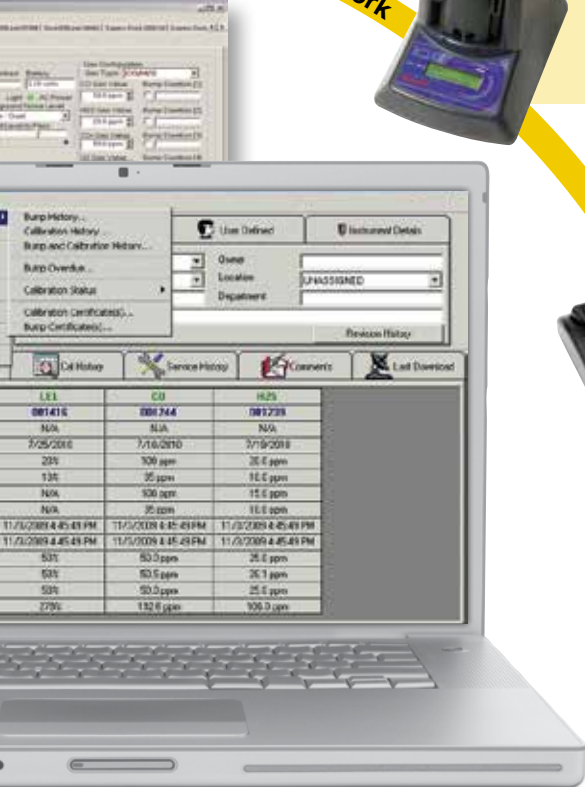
ork

Bump History...
Calibration History...
Bump and Calibration History...
Bump Overdue...
Calibration Status
Calibration Certificate(s)...
Bump Certificate(s)...

User Defined
Instrument Details
Owner
Location UNASSIGNED
Department
Revision History

Cal History
Service History
Comments
Last Download

| LEL | CO | H2S |
|---|---|---|
| 081416 | 080744 | 081239 |
| N/A | N/A | N/A |
| 7/25/2010 | 7/16/2010 | 7/19/2010 |
| 20% | 100 ppm | 20.0 ppm |
| 10% | 35 ppm | 10.0 ppm |
| N/A | 100 ppm | 15.0 ppm |
| N/A | 35 ppm | 10.0 ppm |
| 11/3/2009 4:45:49 PM | 11/3/2009 4:45:49 PM | 11/3/2009 4:45:49 PM |
| 11/3/2009 4:45:49 PM | 11/3/2009 4:45:49 PM | 11/3/2009 4:45:49 PM |
| 50% | 50.0 ppm | 25.0 ppm |
| 50% | 50.5 ppm | 25.1 ppm |
| 50% | 50.0 ppm | 25.0 ppm |
| 270% | 132.6 ppm | 106.0 ppm |